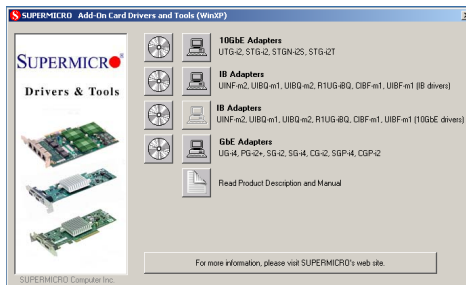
SUPERMICRO Add-On Card Drivers and Tools (WinXP)

SUPERMICRO

Drivers & Tools

10GbE Adapters
UTG-i2, STG-i2, STGN-i2S, STG-i2T

IB Adapters
UINF-m2, UIBQ-m1, UIBQ-m2, R1UG-iBQ, CIBF-m1, UIBF-m1 (IB drivers)

IB Adapters
UINF-m2, UIBQ-m1, UIBQ-m2, R1UG-iBQ, CIBF-m1, UIBF-m1 (10GbE drivers)

GbE Adapters
UG-i4, PG-i2+, SG-i2, SG-i4, CG-i2, SGP-i4, CGP-i2

Read Product Description and Manual

For more information, please visit SUPERMICRO's web site.

SUPERMICRO Computer Inc.